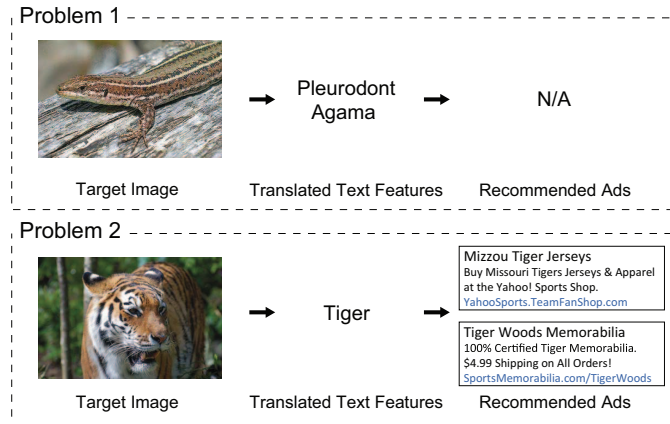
Problem 1

Pleurodont Agama

N/A

Target Image

Translated Text Features

Recommended Ads

Problem 2

Tiger

Mizzou Tiger Jerseys
Buy Missouri Tigers Jerseys & Apparel at the Yahoo! Sports Shop.
YahooSports.TeamFanShop.com

Tiger Woods Memorabilia
100% Certified Tiger Memorabilia.
$4.99 Shipping on All Orders!
SportsMemorabilia.com/TigerWoods

Target Image

Translated Text Features

Recommended Ads